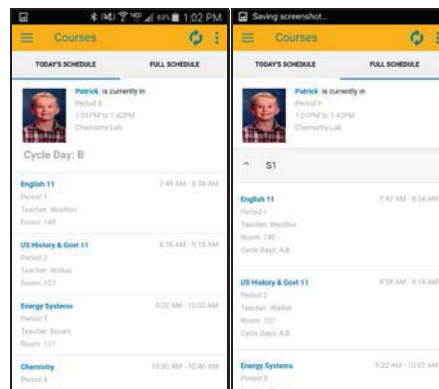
1:02 PM

Courses

TODAY'S SCHEDULE

FULL SCHEDULE

Patrick is currently in
Period 8
1:01PM to 1:42PM
Chemistry Lab

Cycle Day: B

English 11
7:45 AM - 8:34 AM
Period 1
Teacher: Woolfon
Room: 140

US History & Govt 11
8:38 AM - 9:18 AM
Period 2
Teacher: Walker
Room: 107

Energy Systems
9:22 AM - 10:02 AM
Period 3
Teacher: Brown
Room: 131

Chemistry
10:06 AM - 10:46 AM
Period 4

Saving screenshot...

Courses

TODAY'S SCHEDULE

FULL SCHEDULE

Patrick is currently in
Period 8
1:01PM to 1:42PM
Chemistry Lab

S1

English 11
7:45 AM - 8:34 AM
Period 1
Teacher: Woolfon
Room: 140
Cycle Days: A,B

US History & Govt 11
8:38 AM - 9:18 AM
Period 2
Teacher: Walker
Room: 107
Cycle Days: A,B

Energy Systems
9:22 AM - 10:02 AM
Period 3